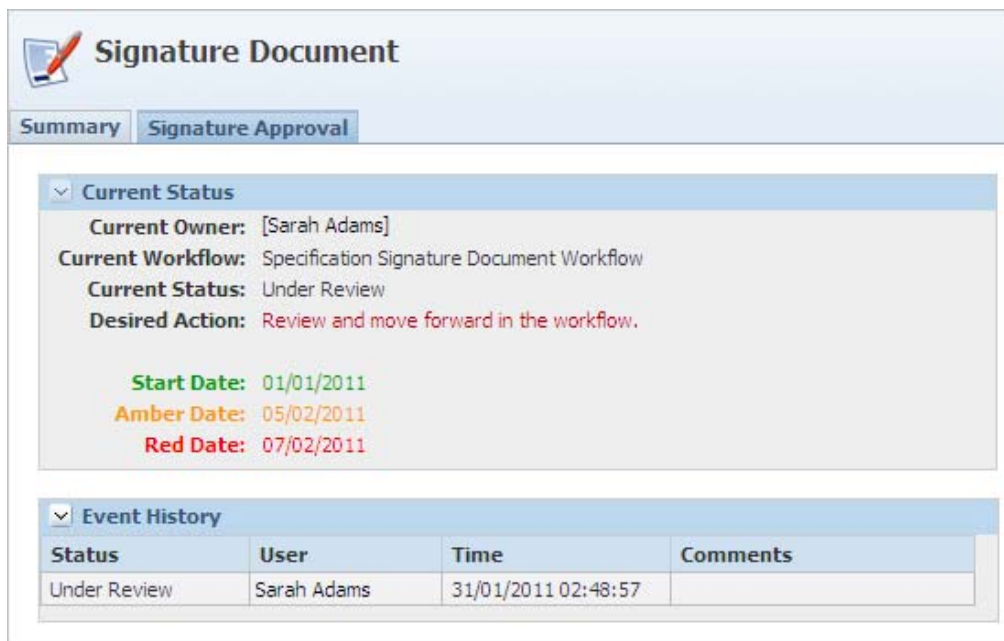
Signature Document

Summary | Signature Approval

Current Status

Current Owner: [Sarah Adams]
Current Workflow: Specification Signature Document Workflow
Current Status: Under Review
Desired Action: Review and move forward in the workflow.

Start Date: 01/01/2011
Amber Date: 05/02/2011
Red Date: 07/02/2011

Event History

| Status | User | Time | Comments |
|---|---|---|---|
| Under Review | Sarah Adams | 31/01/2011 02:48:57 | |